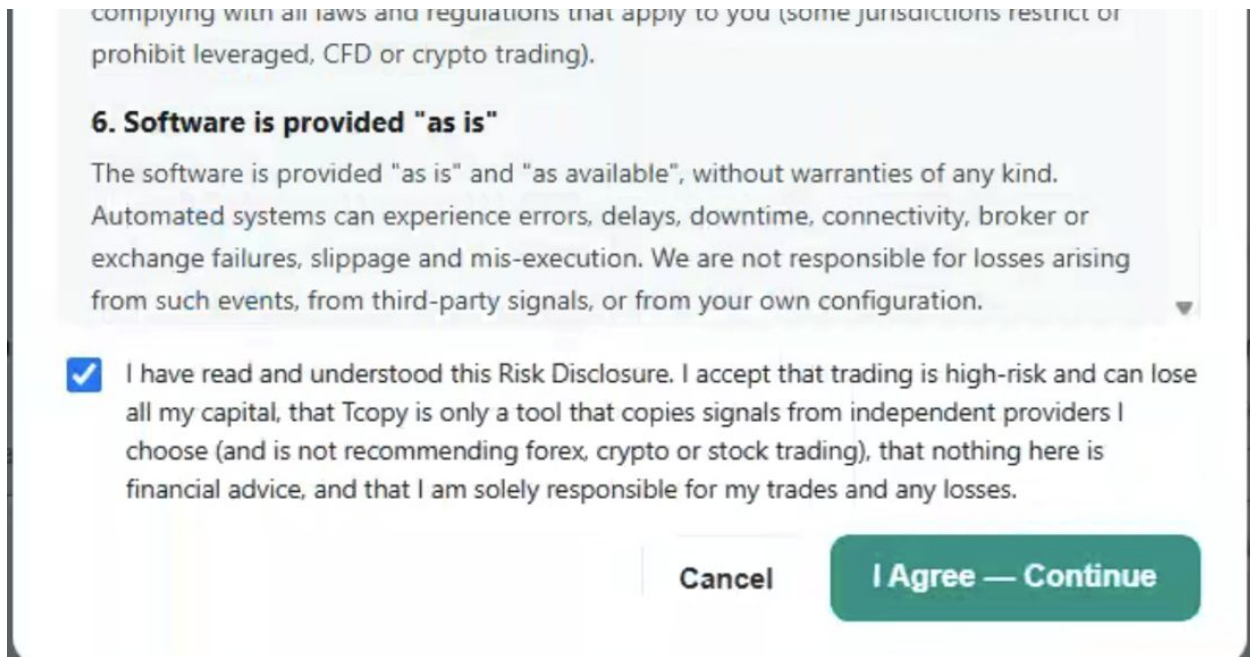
complying with all laws and regulations that apply to you (some jurisdictions restrict or prohibit leveraged, CFD or crypto trading).

6. Software is provided "as is"

The software is provided "as is" and "as available", without warranties of any kind. Automated systems can experience errors, delays, downtime, connectivity, broker or exchange failures, slippage and mis-execution. We are not responsible for losses arising from such events, from third-party signals, or from your own configuration.

I have read and understood this Risk Disclosure. I accept that trading is high-risk and can lose all my capital, that Tcopy is only a tool that copies signals from independent providers I choose (and is not recommending forex, crypto or stock trading), that nothing here is financial advice, and that I am solely responsible for my trades and any losses.

Cancel

I Agree — Continue